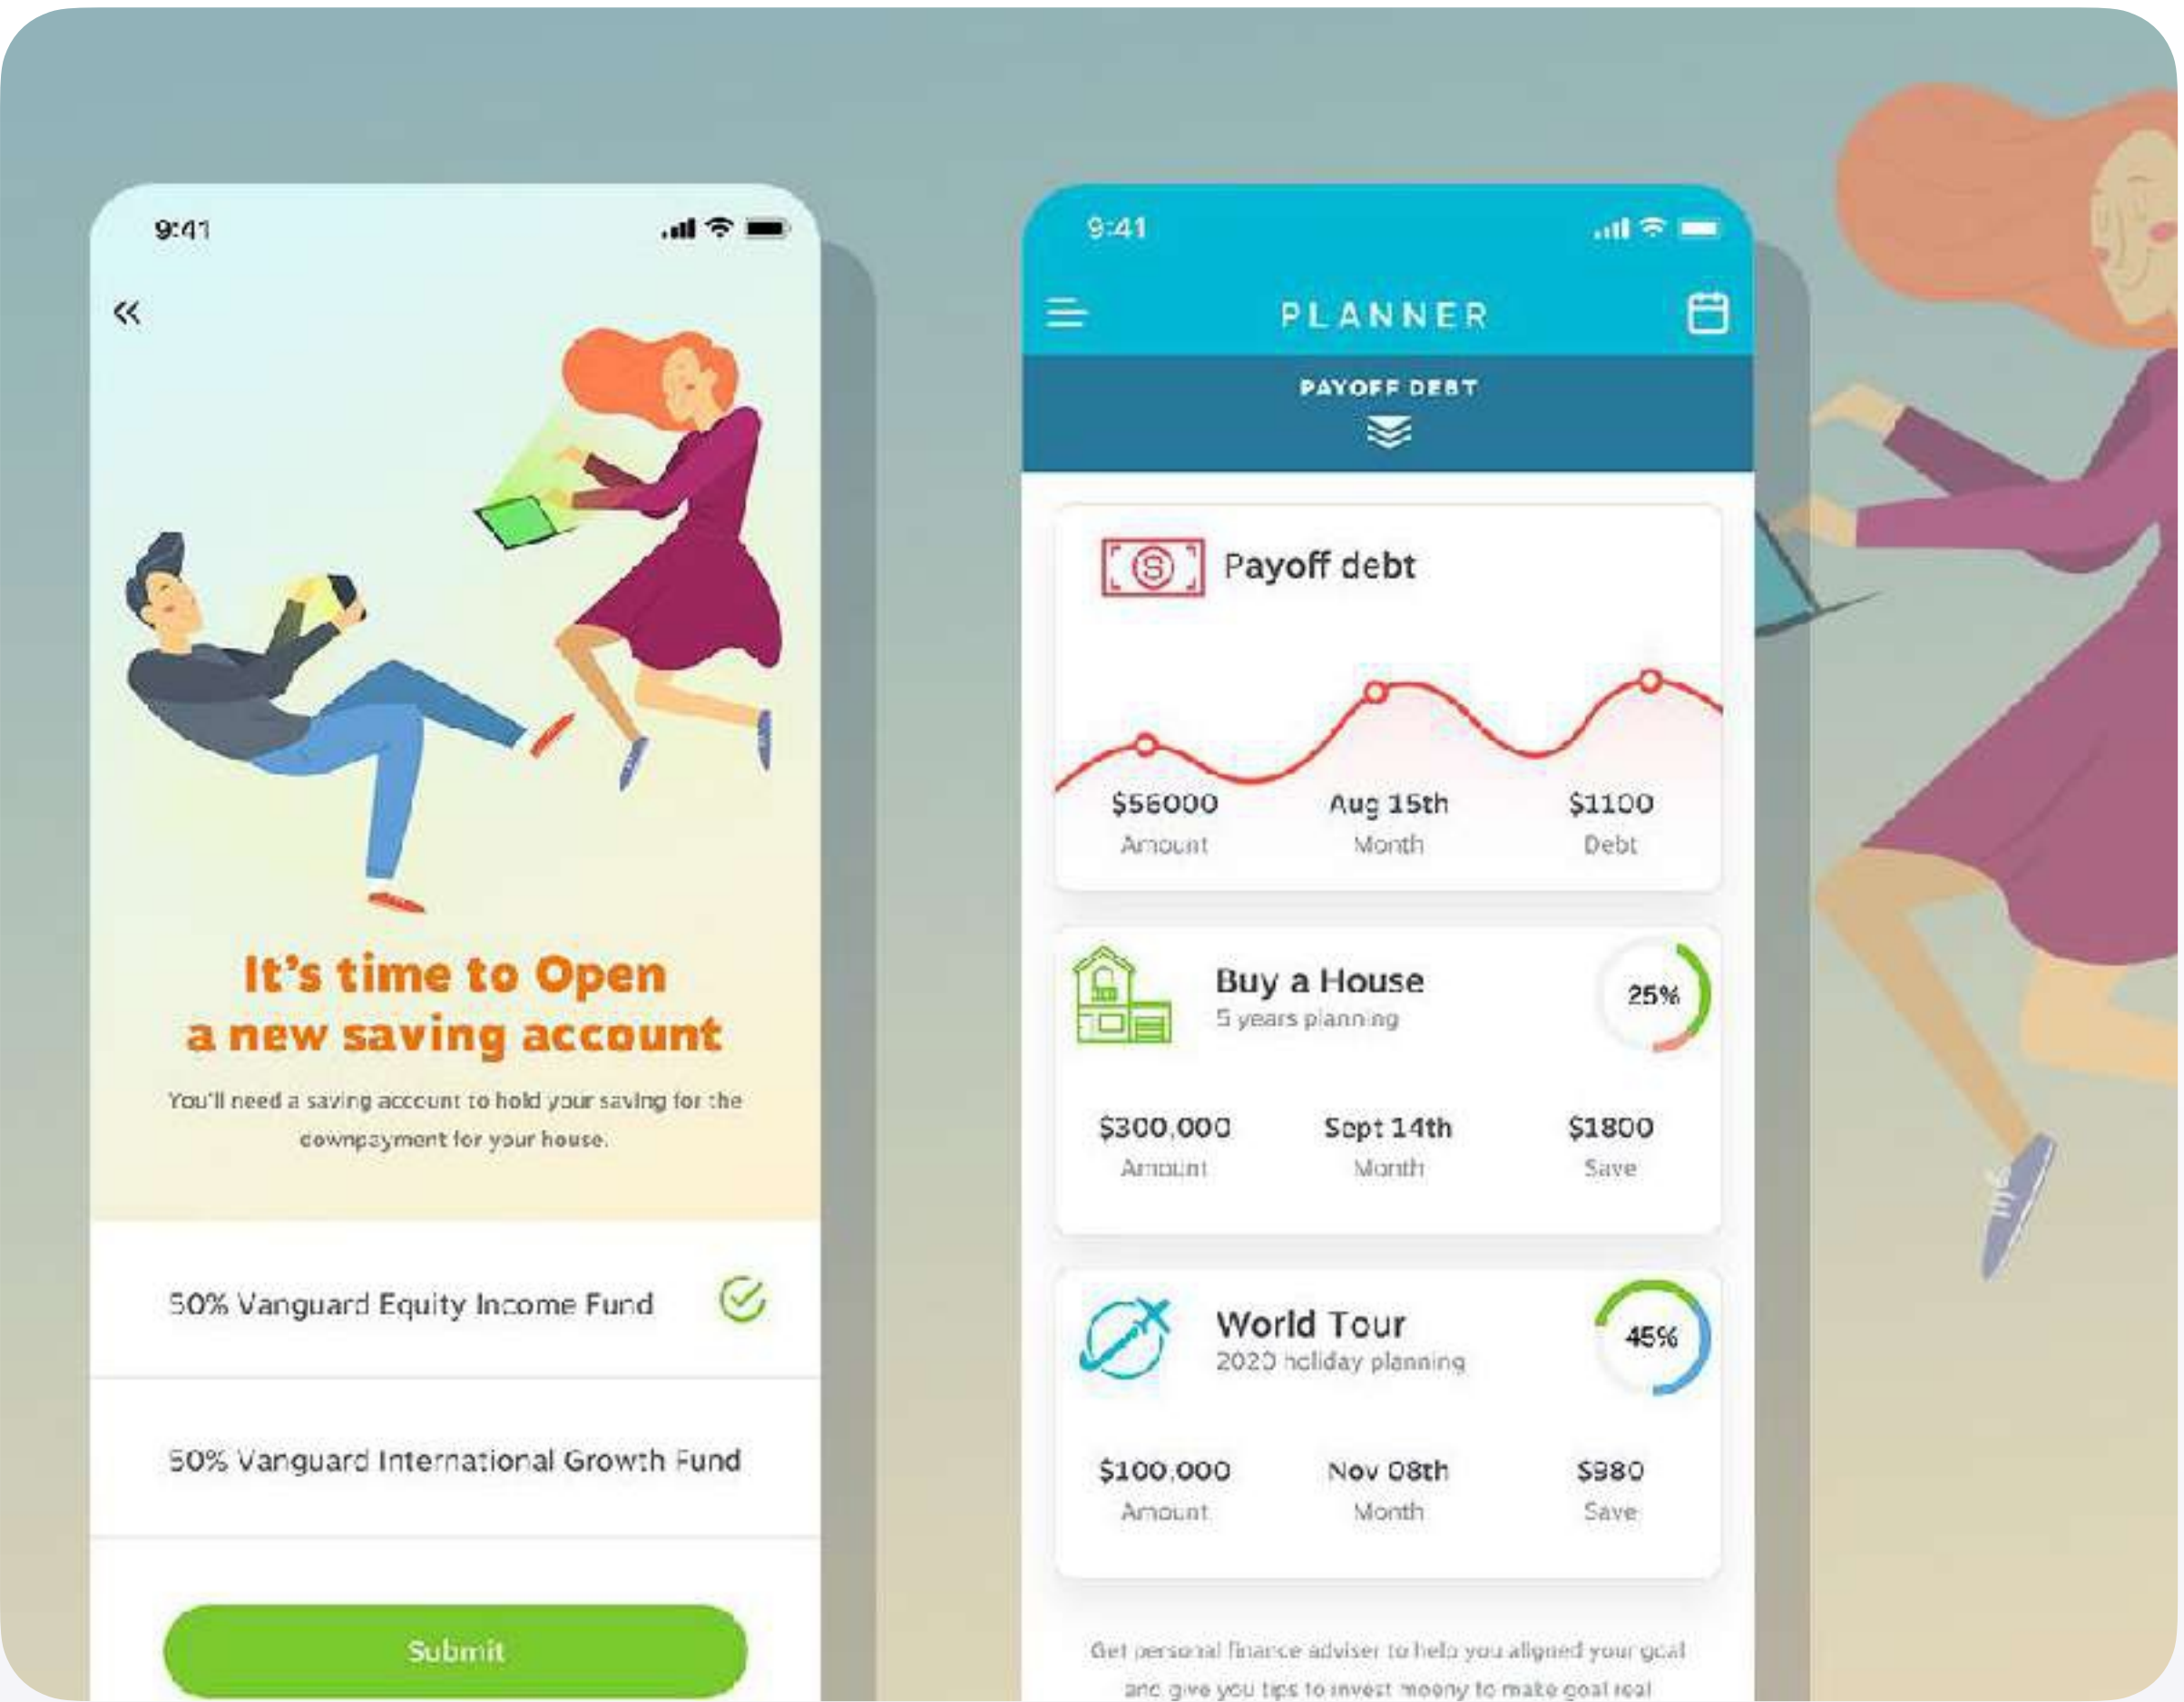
9:41

It's time to Open a new saving account

You'll need a saving account to hold your saving for the downpayment for your house.

50% Vanguard Equity Income Fund

50% Vanguard International Growth Fund

Submit

9:41

PLANNER

PAYOFF DEBT

Payoff debt

| $56000 | Aug 15th | $1100 |
|---|---|---|
| Amount | Month | Debt |

Buy a House
5 years planning
25%

| $300,000 | Sept 14th | $1800 |
|---|---|---|
| Amount | Month | Save |

World Tour
2020 holiday planning
45%

| $100,000 | Nov 08th | $980 |
|---|---|---|
| Amount | Month | Save |

Get personal finance adviser to help you aligned your goal and give you tips to invest moony to make goal real